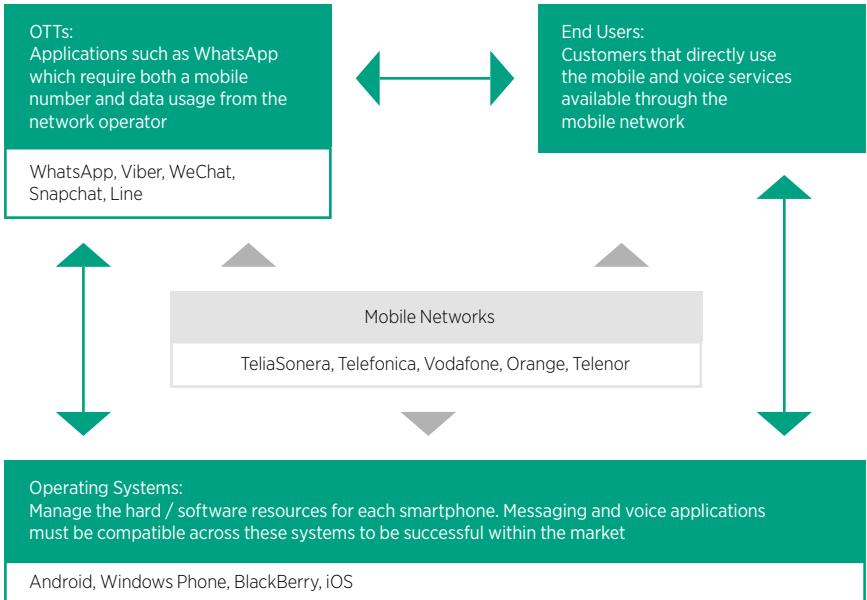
OTTs:
Applications such as WhatsApp which require both a mobile number and data usage from the network operator

WhatsApp, Viber, WeChat, Snapchat, Line

End Users:
Customers that directly use the mobile and voice services available through the mobile network

Mobile Networks

TeliaSonera, Telefonica, Vodafone, Orange, Telenor

Operating Systems:
Manage the hard / software resources for each smartphone. Messaging and voice applications must be compatible across these systems to be successful within the market

Android, Windows Phone, BlackBerry, iOS